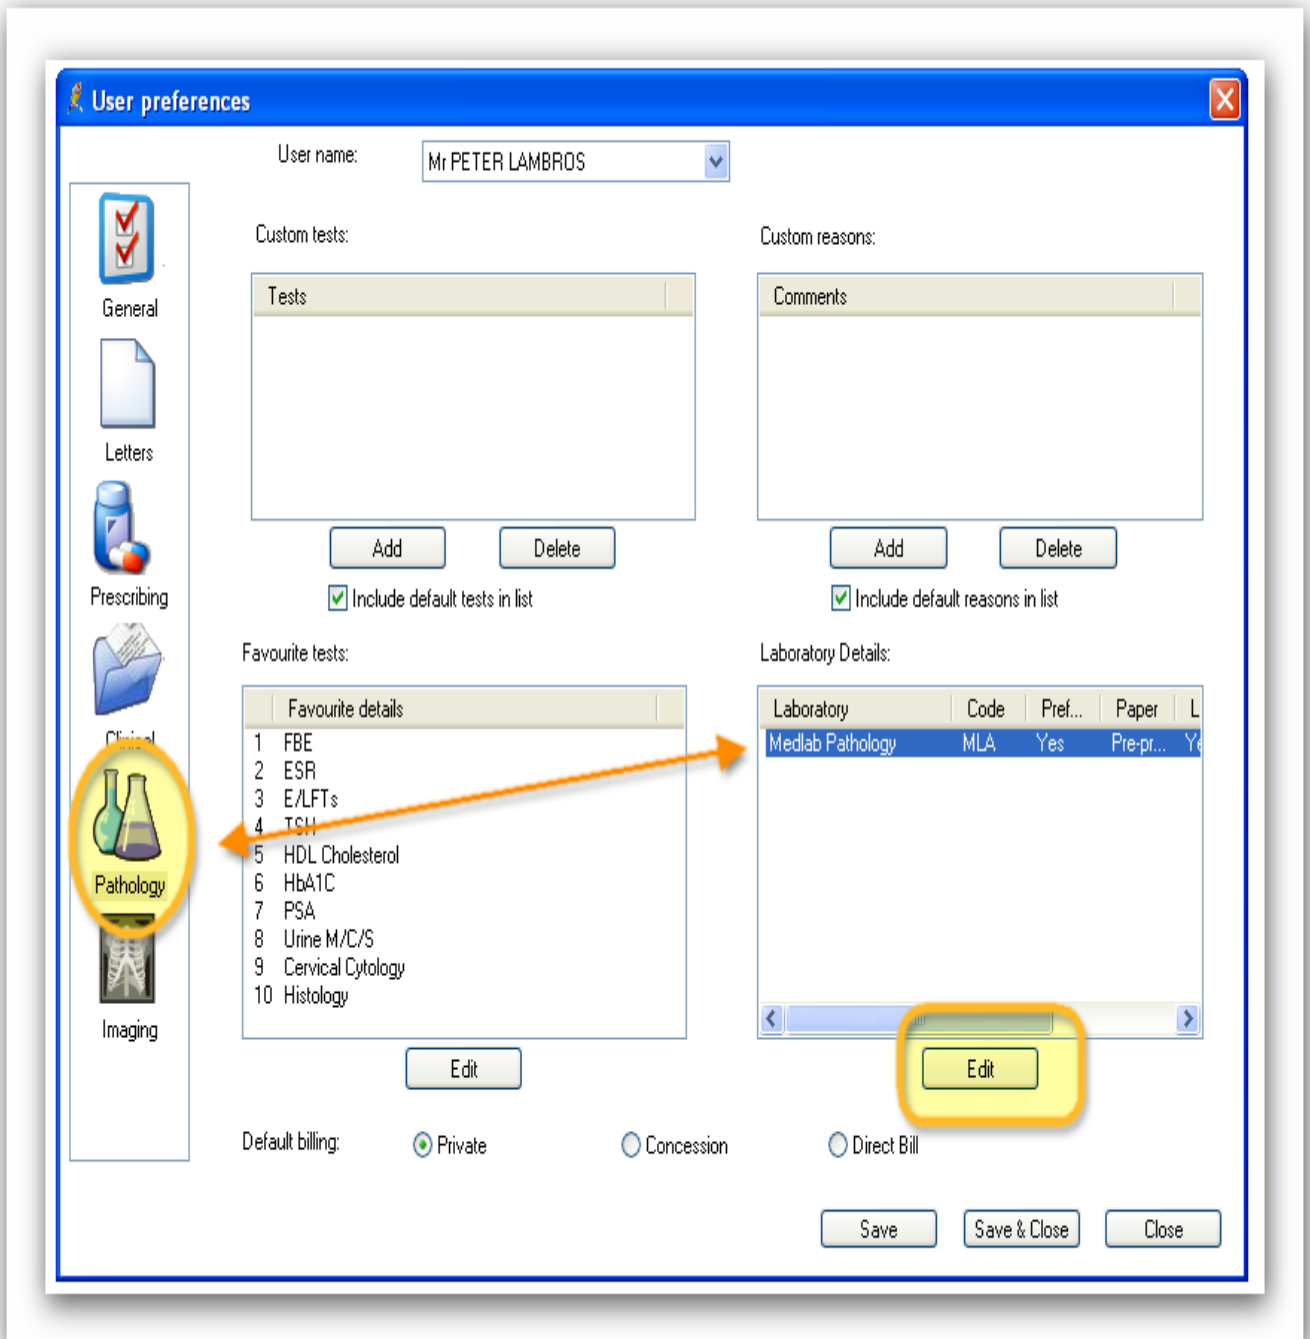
User preferences

User name: Mr PETER LAMBROS

General
Letters
Prescribing
Clinical
Pathology
Imaging

Custom tests:

| Tests |
|---|

Add Delete

Include default tests in list

Custom reasons:

| Comments |
|---|

Add Delete

Include default reasons in list

Favourite tests:

| Favourite details |
|---|
| 1 FBE |
| 2 ESR |
| 3 E/LFTs |
| 4 TSH |
| 5 HDL Cholesterol |
| 6 HbA1C |
| 7 PSA |
| 8 Urine M/C/S |
| 9 Cervical Cytology |
| 10 Histology |

Edit

Laboratory Details:

| Laboratory | Code | Pref... | Paper | L |
|---|---|---|---|---|
| Medlab Pathology | MLA | Yes | Pre-pr... | Ye |

Edit

Default billing: Private Concession Direct Bill

Save Save & Close Close